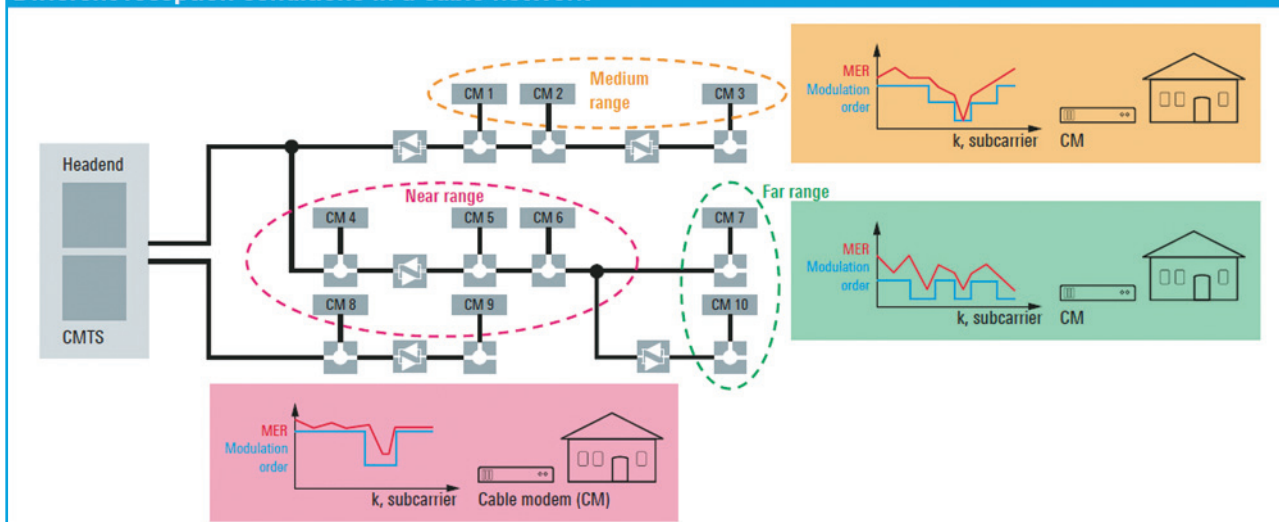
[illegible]

Headend

CMTS

Medium range

CM 1

CM 2

CM 3

MER

Modulation order

k, subcarrier

CM

Near range

CM 4

CM 5

CM 6

CM 7

Far range

MER

Modulation order

k, subcarrier

CM

CM 8

CM 9

CM 10

MER

Modulation order

k, subcarrier

Cable modem (CM)